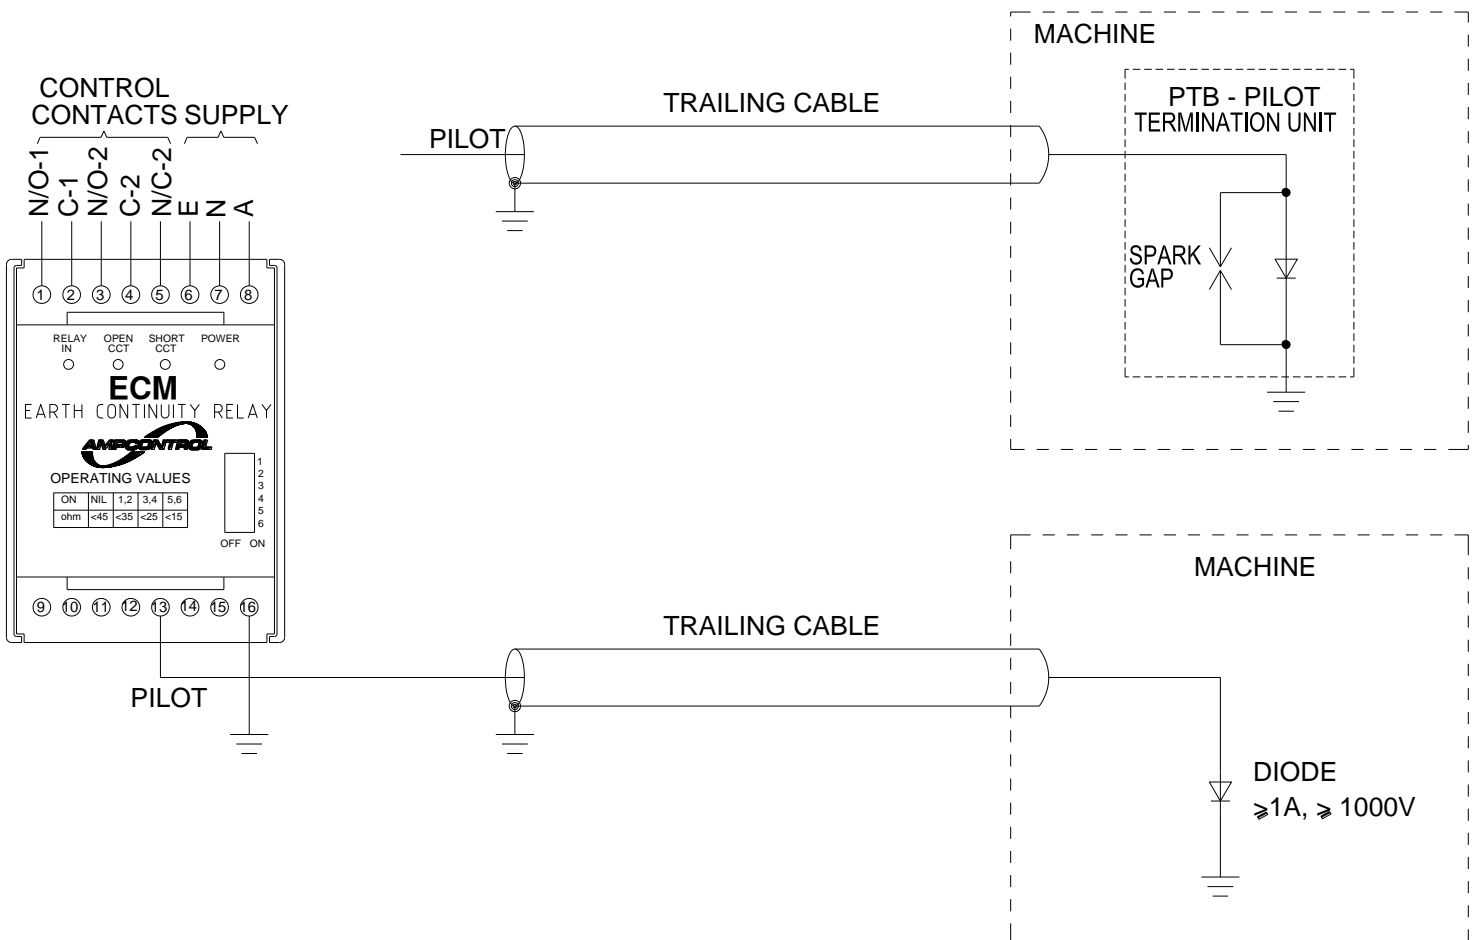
CONTROL CONTACTS SUPPLY

N/O-1 C-1 N/O-2 C-2 N/C-2 E N A

① ② ③ ④ ⑤ ⑥ ⑦ ⑧

RELAY IN OPEN CCT SHORT CCT POWER

ECM

EARTH CONTINUITY RELAY

AMPCONTROL

OPERATING VALUES

| ON | NIL | 1,2 | 3,4 | 5,6 |
|---|---|---|---|---|
| ohm | <45 | <35 | <25 | <15 |

1 2 3 4 5 6

OFF ON

⑨ ⑩ ⑪ ⑫ ⑬ ⑭ ⑮ ⑯

PILOT

TRAILING CABLE

MACHINE

PTB - PILOT TERMINATION UNIT

SPARK GAP

TRAILING CABLE

PILOT

MACHINE

DIODE
⩾1A, ⩾ 1000V